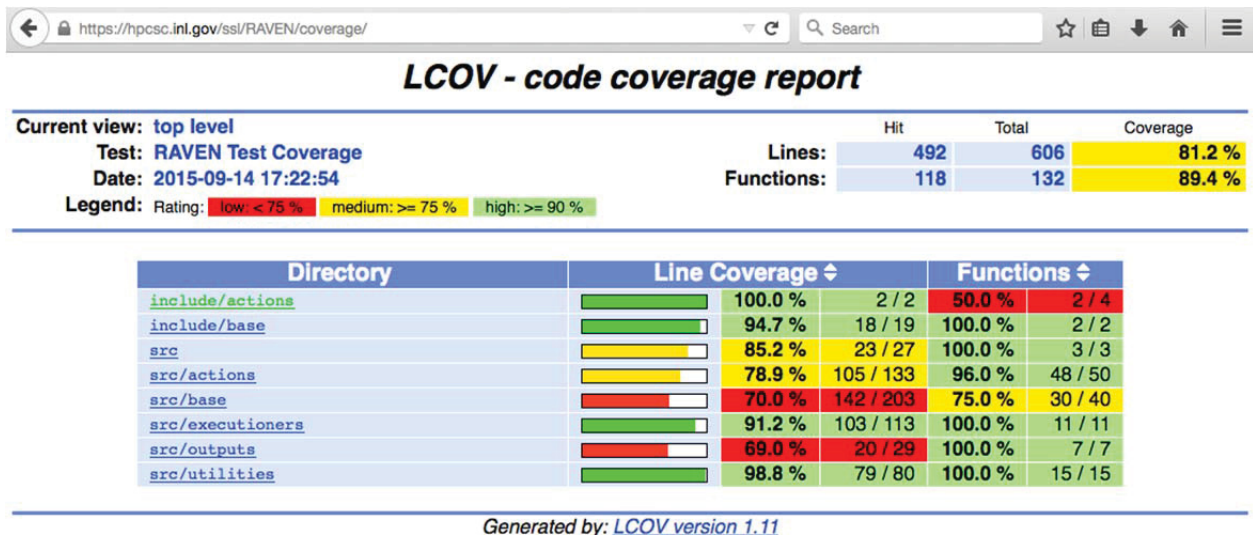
https://hpcsc.inl.gov/ssl/RAVEN/coverage/

Search

LCOV - code coverage report

Current view: top level
Test: RAVEN Test Coverage
Date: 2015-09-14 17:22:54
Legend: Rating: low: < 75 % medium: >= 75 % high: >= 90 %

| | Hit | Total | Coverage |
|---|---|---|---|
| Lines: | 492 | 606 | 81.2 % |
| Functions: | 118 | 132 | 89.4 % |

| Directory | Line Coverage | | Functions | |
|---|---|---|---|---|
| include/actions | 100.0 % | 2 / 2 | 50.0 % | 2 / 4 |
| include/base | 94.7 % | 18 / 19 | 100.0 % | 2 / 2 |
| src | 85.2 % | 23 / 27 | 100.0 % | 3 / 3 |
| src/actions | 78.9 % | 105 / 133 | 96.0 % | 48 / 50 |
| src/base | 70.0 % | 142 / 203 | 75.0 % | 30 / 40 |
| src/executioners | 91.2 % | 103 / 113 | 100.0 % | 11 / 11 |
| src/outputs | 69.0 % | 20 / 29 | 100.0 % | 7 / 7 |
| src/utilities | 98.8 % | 79 / 80 | 100.0 % | 15 / 15 |

Generated by: LCOV version 1.11